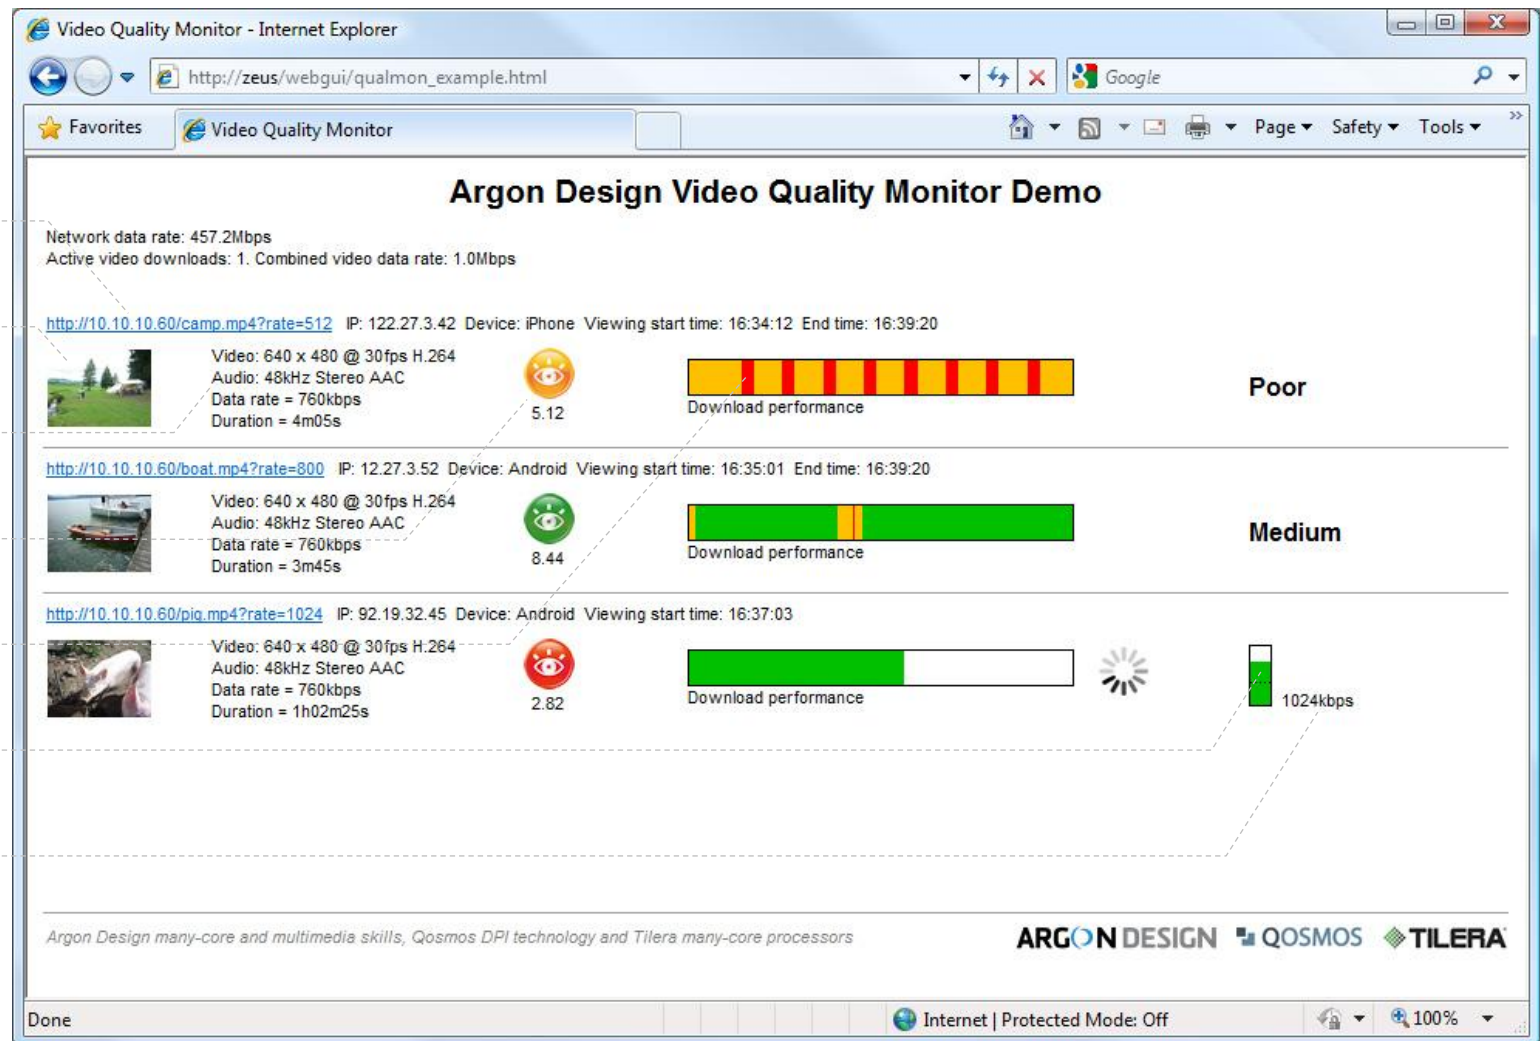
Video Quality Monitor - Internet Explorer

http://zeus/webgui/qualmon_example.html

Google

Favorites

Video Quality Monitor

Page ▾ Safety ▾ Tools ▾

Argon Design Video Quality Monitor Demo

Network data rate: 457.2Mbps
Active video downloads: 1. Combined video data rate: 1.0Mbps

http://10.10.10.60/camp.mp4?rate=512 IP: 122.27.3.42 Device: iPhone Viewing start time: 16:34:12 End time: 16:39:20

Video: 640 x 480 @ 30fps H.264
Audio: 48kHz Stereo AAC
Data rate = 760kbps
Duration = 4m05s

5.12

Download performance

Poor

http://10.10.10.60/boat.mp4?rate=800 IP: 12.27.3.52 Device: Android Viewing start time: 16:35:01 End time: 16:39:20

Video: 640 x 480 @ 30fps H.264
Audio: 48kHz Stereo AAC
Data rate = 760kbps
Duration = 3m45s

8.44

Download performance

Medium

http://10.10.10.60/pig.mp4?rate=1024 IP: 92.19.32.45 Device: Android Viewing start time: 16:37:03

Video: 640 x 480 @ 30fps H.264
Audio: 48kHz Stereo AAC
Data rate = 760kbps
Duration = 1h02m25s

2.82

Download performance

1024kbps

Argon Design many-core and multimedia skills, Qosmos DPI technology and Tilera many-core processors

ARGON DESIGN QOSMOS TILERA

Done

Internet | Protected Mode: Off

100%